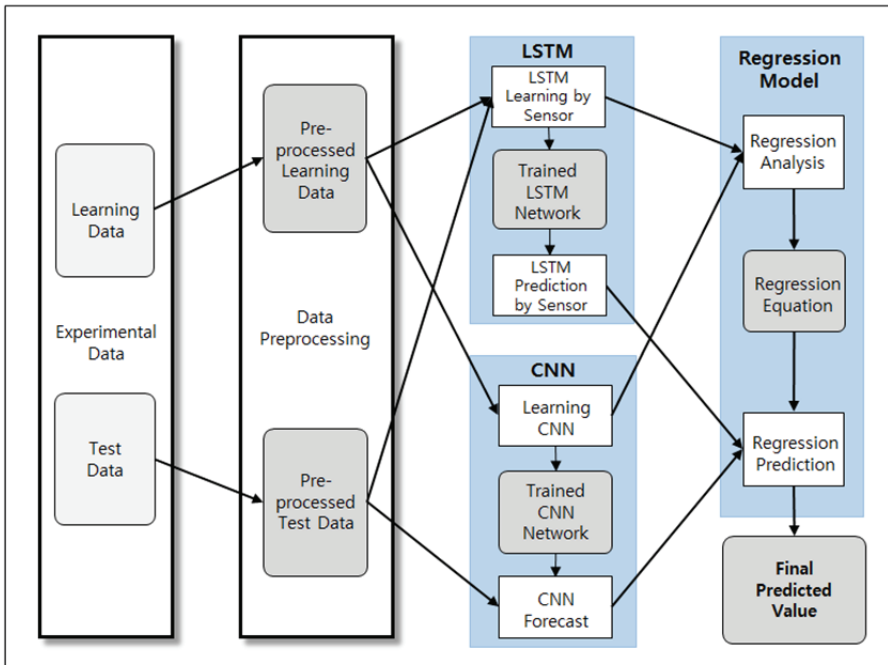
Learning Data

Experimental Data

Test Data

Pre-processed Learning Data

Data Preprocessing

Pre-processed Test Data

LSTM

LSTM Learning by Sensor

Trained LSTM Network

LSTM Prediction by Sensor

CNN

Learning CNN

Trained CNN Network

CNN Forecast

Regression Model

Regression Analysis

Regression Equation

Regression Prediction

Final Predicted Value